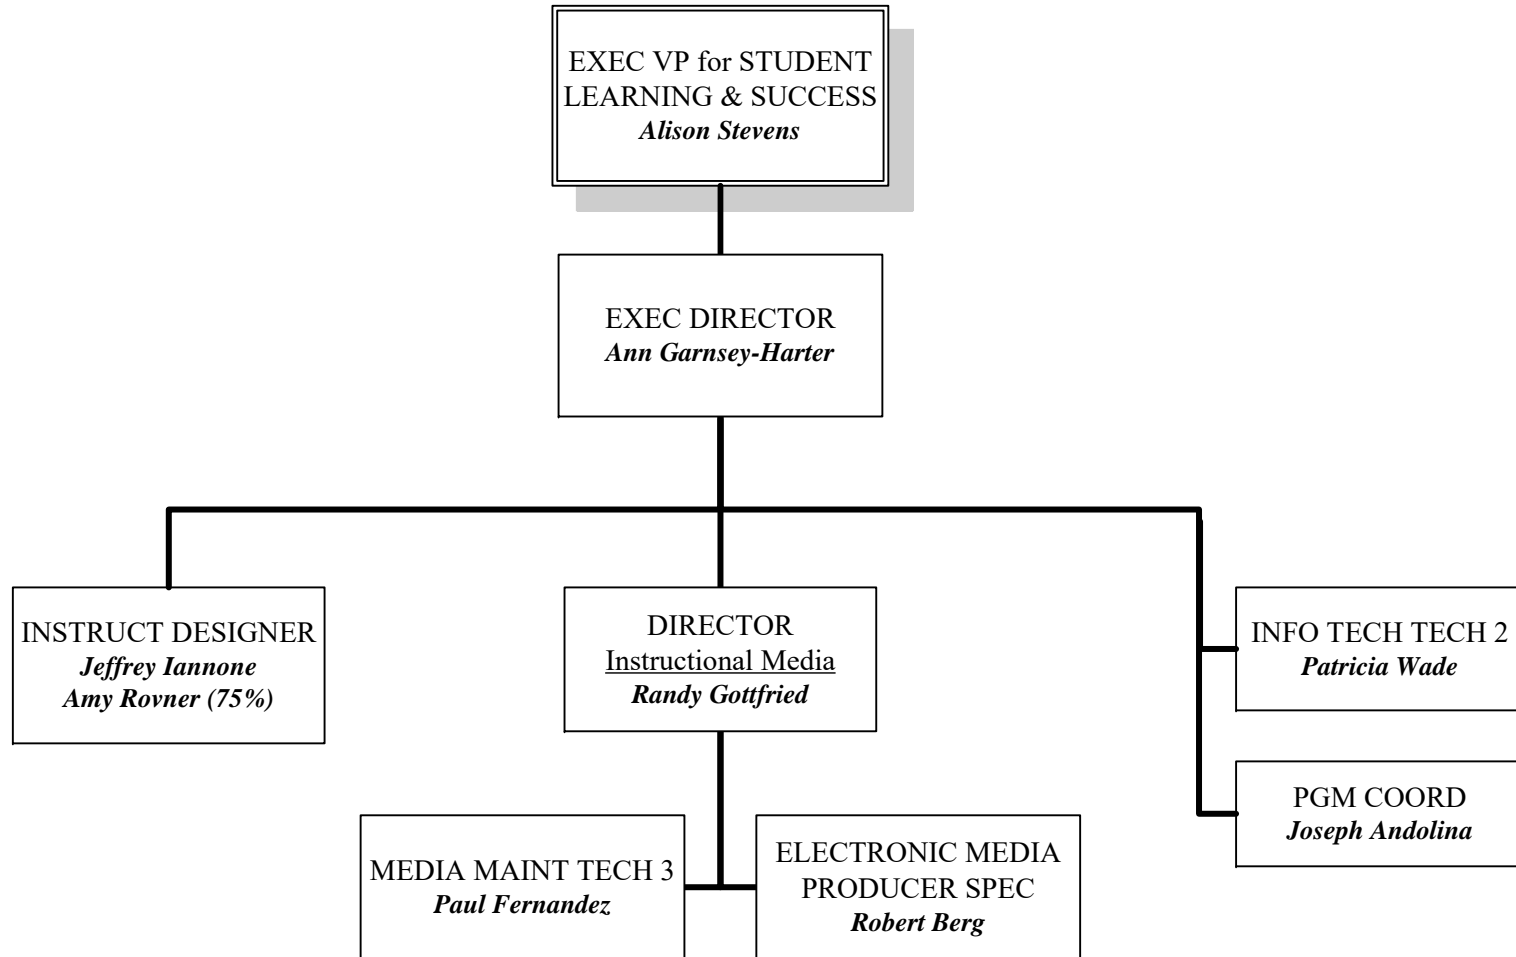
EXEC VP for STUDENT LEARNING & SUCCESS
Alison Stevens

EXEC DIRECTOR
Ann Garnsey-Harter

INSTRUCT DESIGNER
Jeffrey Iannone
Amy Rovner (75%)

DIRECTOR
Instructional Media
Randy Gottfried

INFO TECH TECH 2
Patricia Wade

PGM COORD
Joseph Andolina

MEDIA MAINT TECH 3
Paul Fernandez

ELECTRONIC MEDIA PRODUCER SPEC
Robert Berg